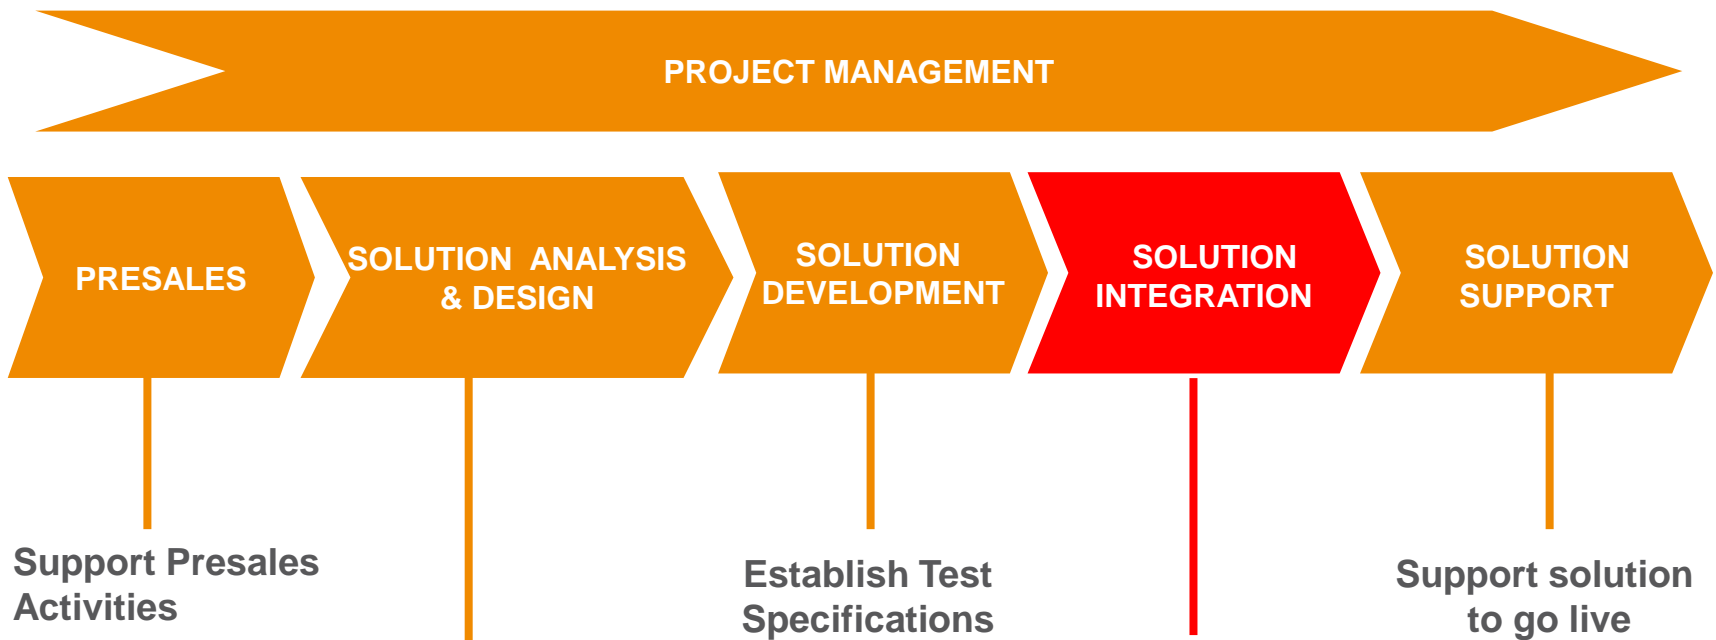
PROJECT MANAGEMENT

PRESALES

SOLUTION ANALYSIS & DESIGN

SOLUTION DEVELOPMENT

SOLUTION INTEGRATION

SOLUTION SUPPORT

Support Presales Activities

Establish Test Specifications

Support solution to go live